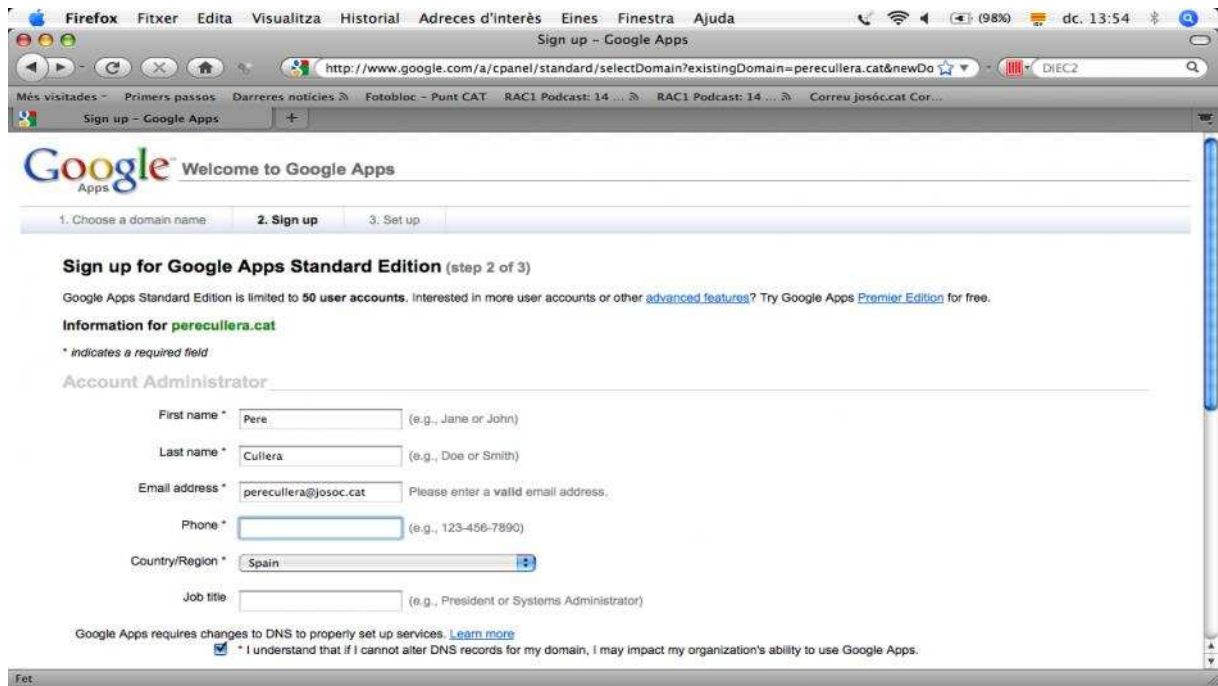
Firefox Fitxer Edita Visualitza Historial Adreces d'interès Eines Finestra Ajuda (98%) dc. 13:54

Sign up - Google Apps

http://www.google.com/a/cpanel/standard/selectDomain?existingDomain=perecullera.cat&newDo

DIEC2

Més visitades Primers passos Darreres notícies Fotobloc - Punt CAT RAC1 Podcast: 14 ... RAC1 Podcast: 14 ... Correu josóc.cat Cor...

Sign up - Google Apps

Google Apps Welcome to Google Apps

1. Choose a domain name 2. Sign up 3. Set up

Sign up for Google Apps Standard Edition (step 2 of 3)

Google Apps Standard Edition is limited to 50 user accounts. Interested in more user accounts or other advanced features? Try Google Apps Premier Edition for free.

Information for perecullera.cat

* indicates a required field

Account Administrator

First name * Pere (e.g., Jane or John)

Last name * Cullera (e.g., Doe or Smith)

Email address * perecullera@josoc.cat Please enter a valid email address.

Phone * (e.g., 123-456-7890)

Country/Region * Spain

Job title (e.g., President or Systems Administrator)

Google Apps requires changes to DNS to properly set up services. Learn more

* I understand that if I cannot alter DNS records for my domain, I may impact my organization's ability to use Google Apps.

Fet